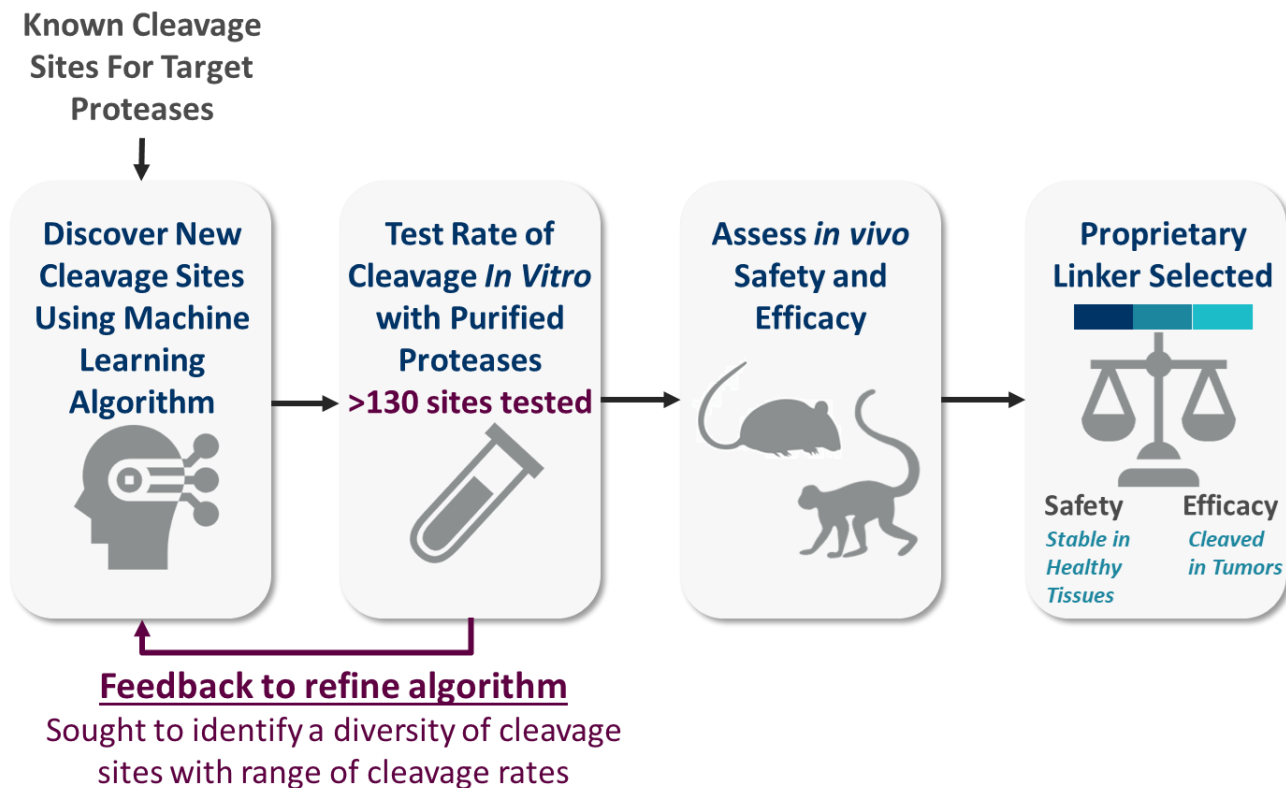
Known Cleavage Sites For Target Proteases

Discover New Cleavage Sites Using Machine Learning Algorithm

Test Rate of Cleavage In Vitro with Purified Proteases
>130 sites tested

Assess in vivo Safety and Efficacy

Proprietary Linker Selected

Safety
Stable in Healthy Tissues

Efficacy
Cleaved in Tumors

Feedback to refine algorithm
Sought to identify a diversity of cleavage sites with range of cleavage rates